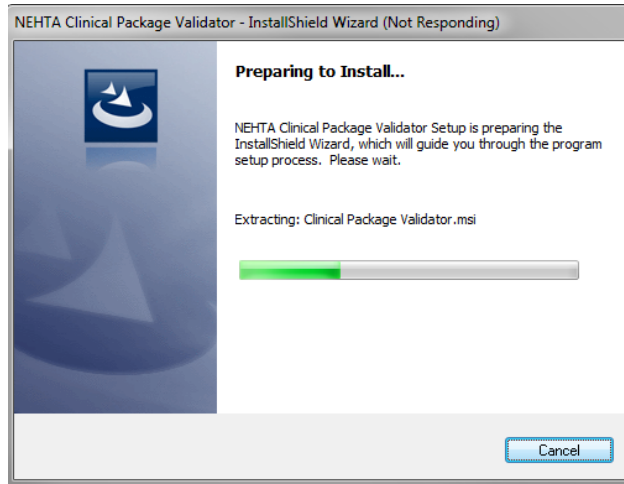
NEHTA Clinical Package Validator - InstallShield Wizard (Not Responding)

Preparing to Install...

NEHTA Clinical Package Validator Setup is preparing the InstallShield Wizard, which will guide you through the program setup process. Please wait.

Extracting: Clinical Package Validator.msi

Cancel